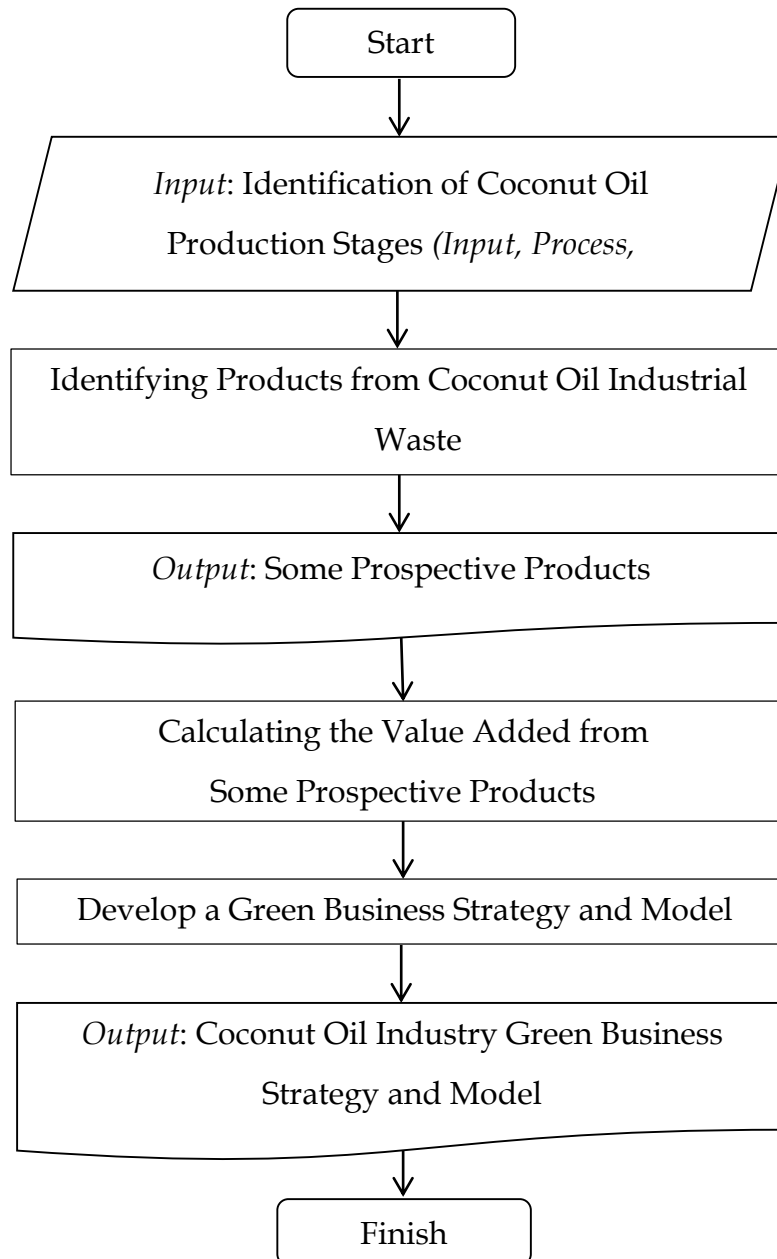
Start

*Input*: Identification of Coconut Oil Production Stages *(Input, Process,*

Identifying Products from Coconut Oil Industrial Waste

*Output*: Some Prospective Products

Calculating the Value Added from Some Prospective Products

Develop a Green Business Strategy and Model

*Output*: Coconut Oil Industry Green Business Strategy and Model

Finish